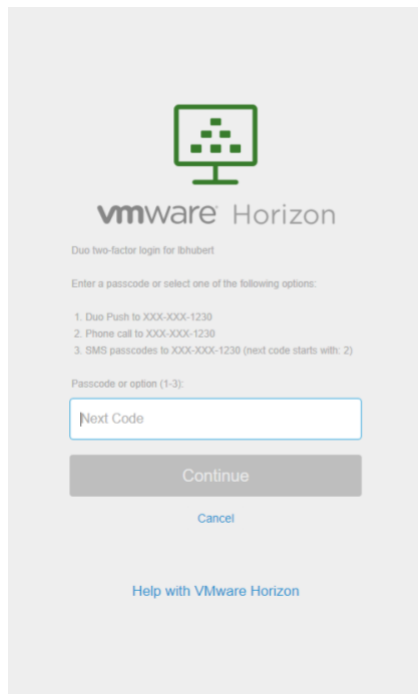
vmware Horizon

Duo two-factor login for lbhubert

Enter a passcode or select one of the following options:

1. Duo Push to XXX-XXX-1230
2. Phone call to XXX-XXX-1230
3. SMS passcodes to XXX-XXX-1230 (next code starts with: 2)

Passcode or option (1-3):

Next Code

Continue

Cancel

Help with VMware Horizon